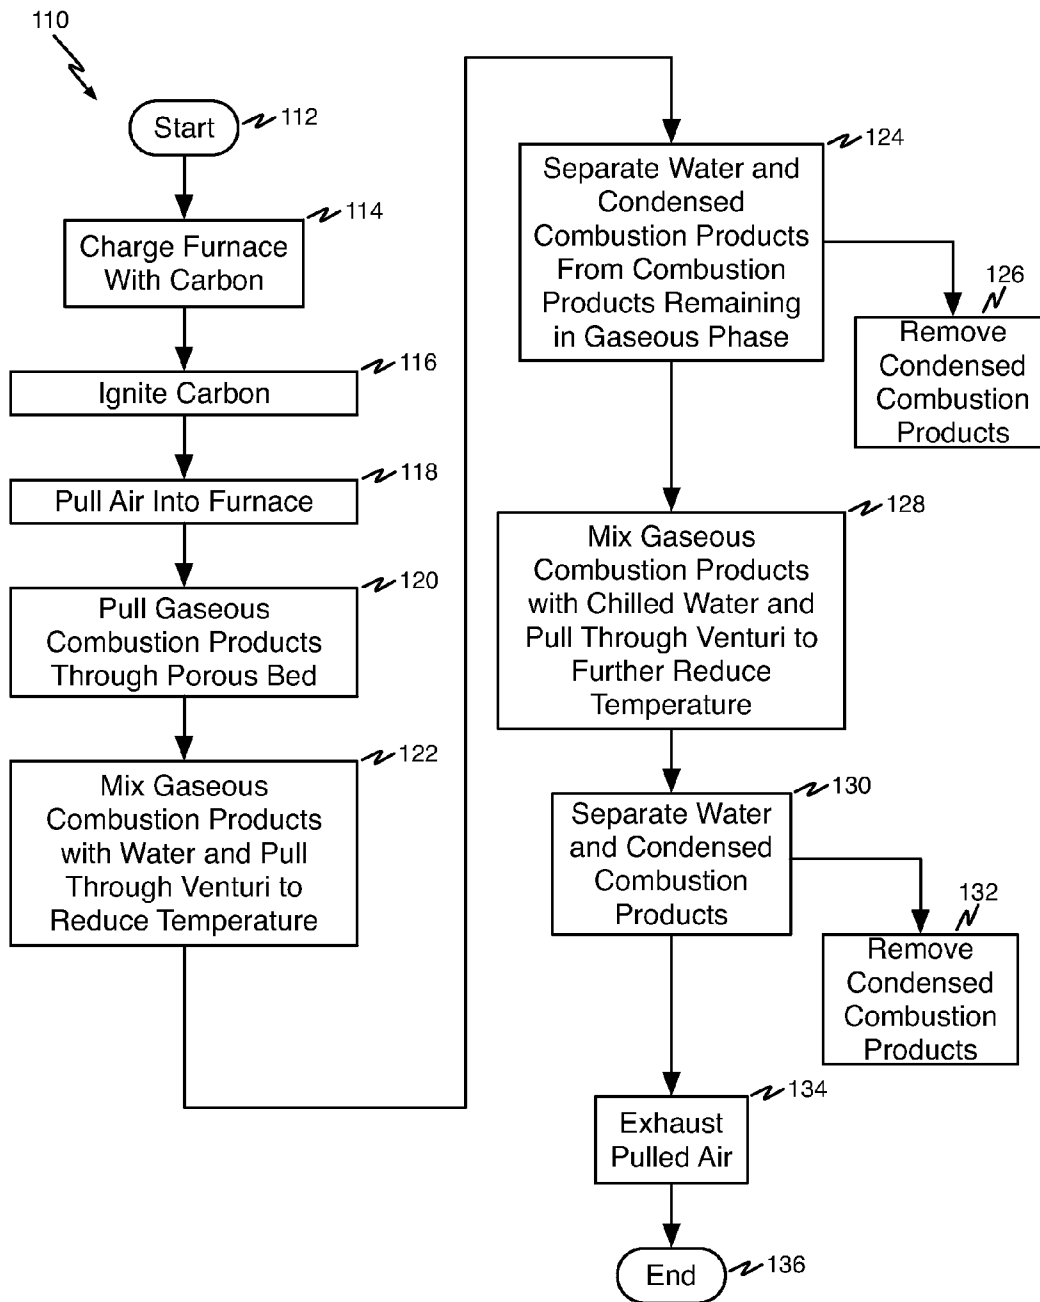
110

Start 112

Charge Furnace With Carbon 114

Ignite Carbon 116

Pull Air Into Furnace 118

Pull Gaseous Combustion Products Through Porous Bed 120

Mix Gaseous Combustion Products with Water and Pull Through Venturi to Reduce Temperature 122

Separate Water and Condensed Combustion Products From Combustion Products Remaining in Gaseous Phase 124

126
Remove Condensed Combustion Products

Mix Gaseous Combustion Products with Chilled Water and Pull Through Venturi to Further Reduce Temperature 128

Separate Water and Condensed Combustion Products 130

132
Remove Condensed Combustion Products

Exhaust Pulled Air 134

End 136